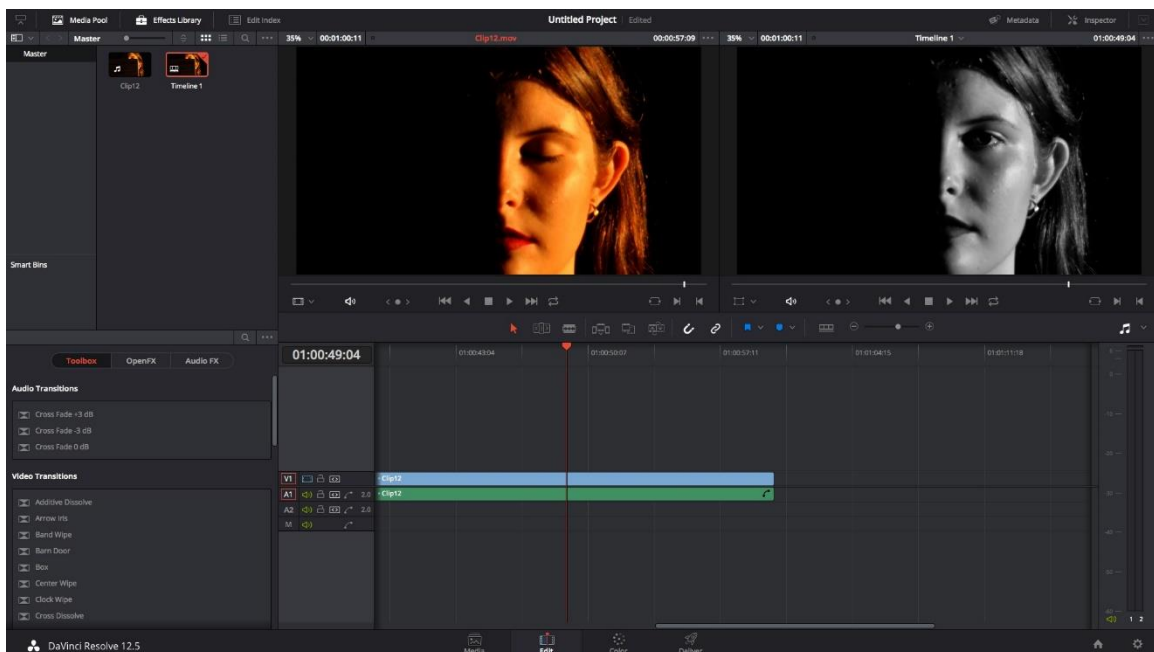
Media Pool
Effects Library
Edit Index
Untitled Project Edited
Metadata
Inspector
Master
35% 00:01:00:11
Clip12.mov
00:00:57:09
35% 00:01:00:11
Timeline 1
01:00:49:04
Master
Clip12
Timeline 1
Smart Bins
Toolbox
OpenFX
Audio FX
Audio Transitions
Cross Fade +3 dB
Cross Fade -3 dB
Cross Fade 0 dB
Video Transitions
Additive Dissolve
Arrow Iris
Band Wipe
Barn Door
Box
Center Wipe
Clock Wipe
Cross Dissolve
01:00:49:04
01:00:43:04
01:00:50:07
01:00:57:11
01:01:04:15
01:01:11:18
V1
A1 2.0
A2 2.0
M
Clip12
Clip12
1 2
DaVinci Resolve 12.5
Media
Edit
Color
Deliver